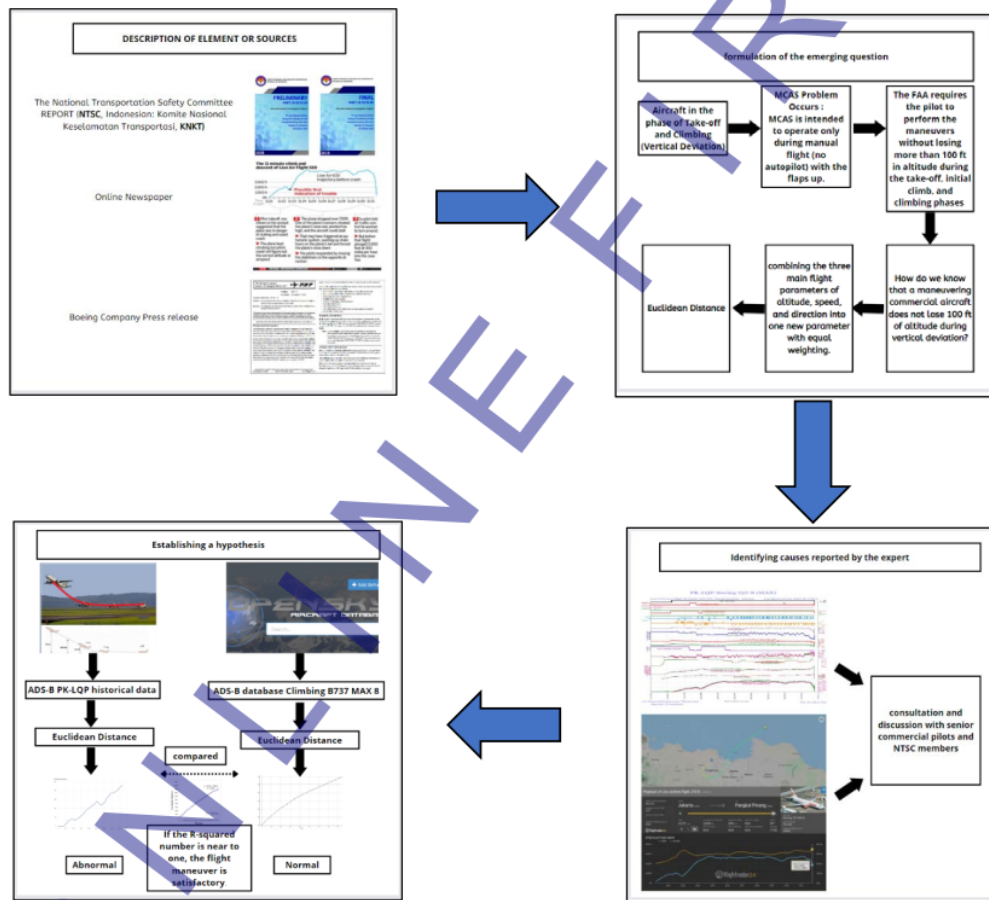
DESCRIPTION OF ELEMENT OR SOURCES

The National Transportation Safety Committee REPORT (NTSC, Indonesian: Komite Nasional Keselamatan Transportasi, KNKT)

PRELIMINARY

FINAL

Online Newspaper

Boeing Company Press release

formulation of the emerging question

Aircraft in the phase of Take-off and Climbing (Vertical Deviation)

MCAS Problem Occurs : MCAS is intended to operate only during manual flight (no autopilot) with the flaps up.

The FAA requires the pilot to perform the maneuvers without losing more than 100 ft in altitude during the take-off, initial climb, and climbing phases

How do we know that a maneuvering commercial aircraft does not lose 100 ft of altitude during vertical deviation?

combining the three main flight parameters of altitude, speed, and direction into one new parameter with equal weighting.

Euclidean Distance

Identifying causes reported by the expert

consultation and discussion with senior commercial pilots and NTSC members

Establishing a hypothesis

OPENSKY

ADS-B PK-LQP historical data

ADS-B database Climbing B737 MAX 8

Euclidean Distance

Euclidean Distance

compared

Abnormal

If the R-squared number is near to one, the flight maneuver is satisfactory.

Normal

N I N E F R